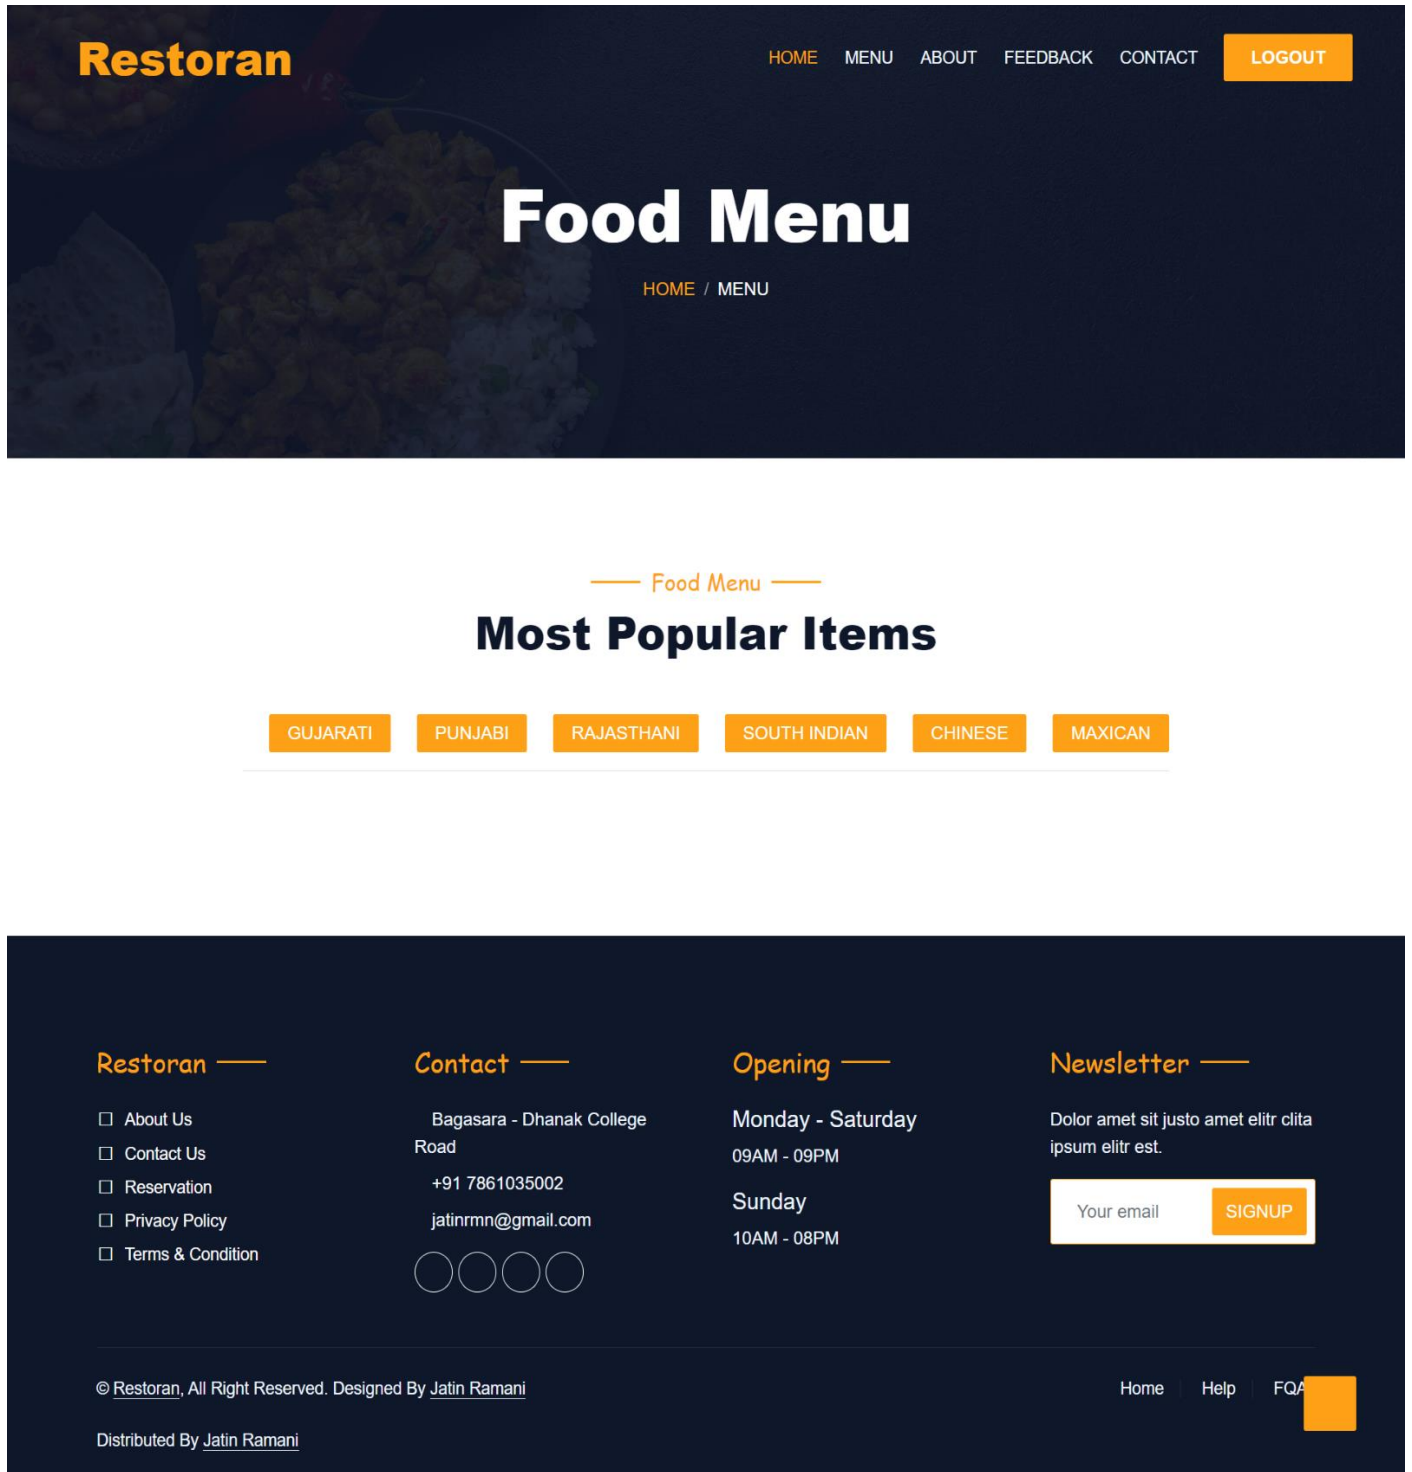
Restoran

HOME MENU ABOUT FEEDBACK CONTACT LOGOUT

Food Menu

HOME / MENU

Food Menu

Most Popular Items

GUJARATI PUNJABI RAJASTHANI SOUTH INDIAN CHINESE MAXICAN

Restoran

About Us
Contact Us
Reservation
Privacy Policy
Terms & Condition

Contact

Bagasara - Dhanak College Road
+91 7861035002
jatinrmn@gmail.com

Opening

Monday - Saturday
09AM - 09PM
Sunday
10AM - 08PM

Newsletter

Dolor amet sit justo amet elitr clita ipsum elitr est.

Your email SIGNUP

© Restoran, All Right Reserved. Designed By Jatin Ramani

Distributed By Jatin Ramani

Home Help FQA